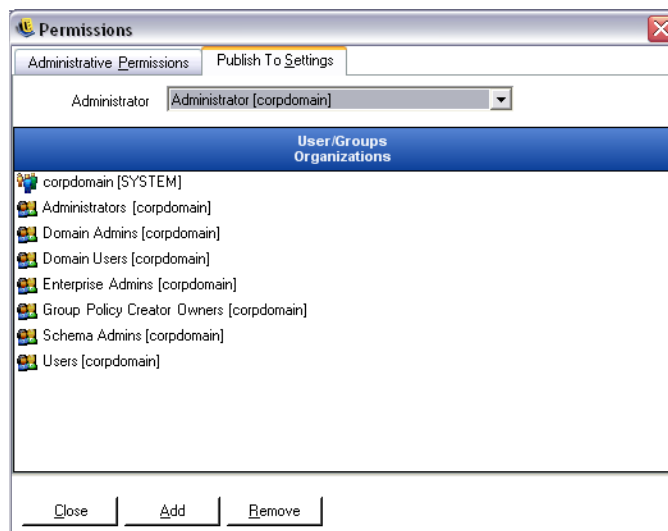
Permissions

Administrative Permissions | Publish To Settings

Administrator | Administrator [corpdomain]

User/Groups
Organizations

corpdomain [SYSTEM]
Administrators [corpdomain]
Domain Admins [corpdomain]
Domain Users [corpdomain]
Enterprise Admins [corpdomain]
Group Policy Creator Owners [corpdomain]
Schema Admins [corpdomain]
Users [corpdomain]

Close | Add | Remove